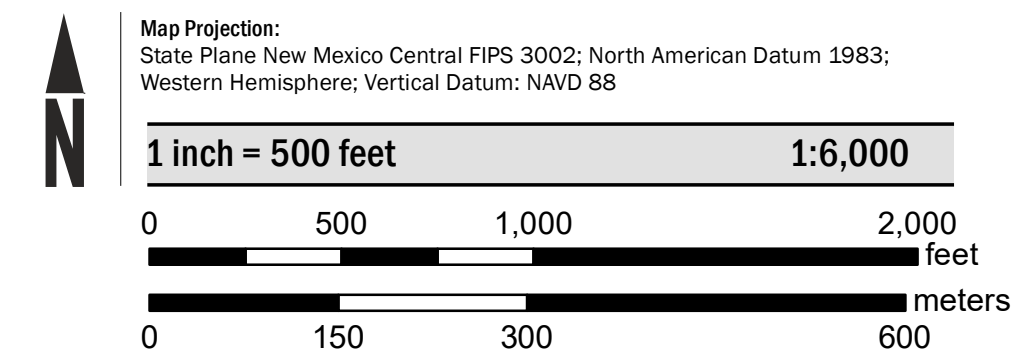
N

Map Projection:
State Plane New Mexico Central FIPS 3002; North American Datum 1983; Western Hemisphere; Vertical Datum: NAVD 88

1 inch = 500 feet 1:6,000

0 500 1,000 2,000
feet

meters
0 150 300 600